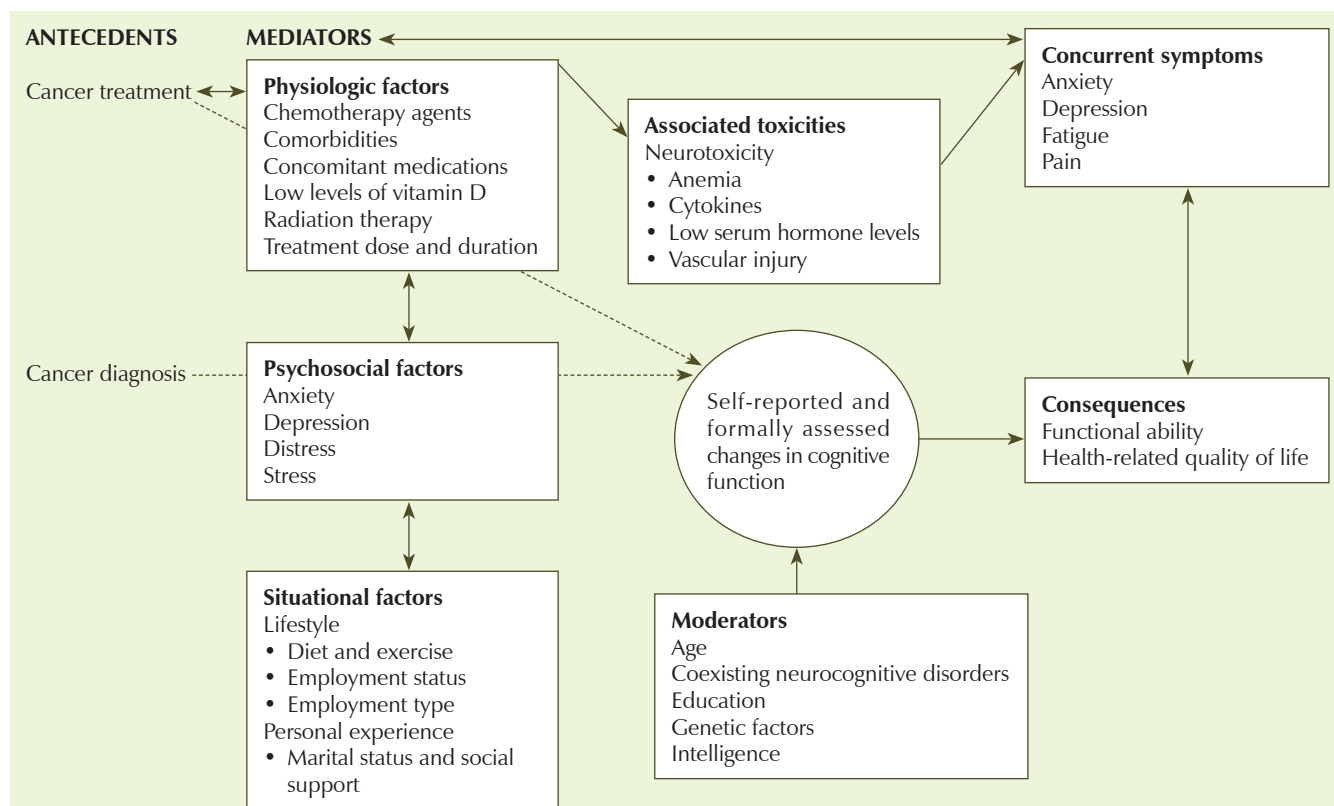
ANTECEDENTS

MEDIATORS

Concurrent symptoms
Anxiety
Depression
Fatigue
Pain

Cancer treatment

Physiologic factors
Chemotherapy agents
Comorbidities
Concomitant medications
Low levels of vitamin D
Radiation therapy
Treatment dose and duration

Associated toxicities
Neurotoxicity
• Anemia
• Cytokines
• Low serum hormone levels
• Vascular injury

Cancer diagnosis

Psychosocial factors
Anxiety
Depression
Distress
Stress

Self-reported and formally assessed changes in cognitive function

Consequences
Functional ability
Health-related quality of life

Situational factors
Lifestyle
• Diet and exercise
• Employment status
• Employment type
Personal experience
• Marital status and social support

Moderators
Age
Coexisting neurocognitive disorders
Education
Genetic factors
Intelligence